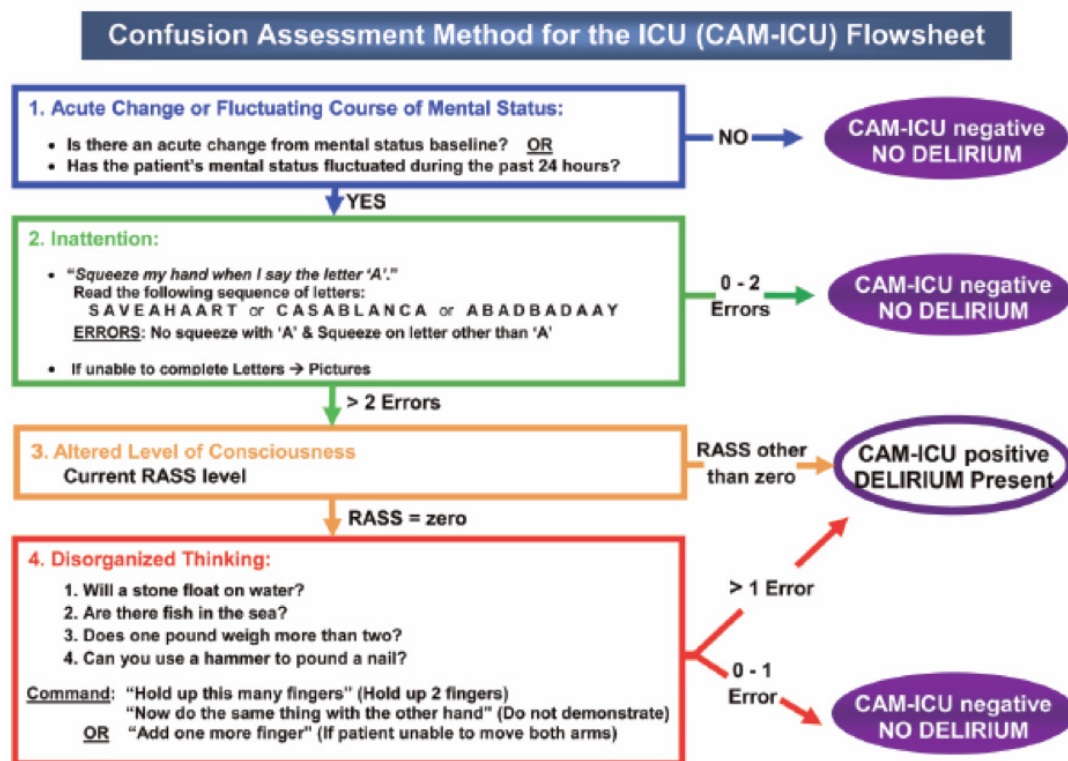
Confusion Assessment Method for the ICU (CAM-ICU) Flowsheet

1. Acute Change or Fluctuating Course of Mental Status:

- Is there an acute change from mental status baseline? OR
- Has the patient's mental status fluctuated during the past 24 hours?

NO → CAM-ICU negative NO DELIRIUM

YES

2. Inattention:

- "Squeeze my hand when I say the letter 'A'." Read the following sequence of letters: S A V E A H A A R T or C A S A B L A N C A or A B A D B A D A A Y ERRORS: No squeeze with 'A' & Squeeze on letter other than 'A'
- If unable to complete Letters → Pictures

0 - 2 Errors → CAM-ICU negative NO DELIRIUM

> 2 Errors

3. Altered Level of Consciousness
Current RASS level

RASS other than zero → CAM-ICU positive DELIRIUM Present

RASS = zero

4. Disorganized Thinking:
1. Will a stone float on water?
2. Are there fish in the sea?
3. Does one pound weigh more than two?
4. Can you use a hammer to pound a nail?

Command: "Hold up this many fingers" (Hold up 2 fingers)
"Now do the same thing with the other hand" (Do not demonstrate)
OR "Add one more finger" (If patient unable to move both arms)

> 1 Error

0 - 1 Error → CAM-ICU negative NO DELIRIUM